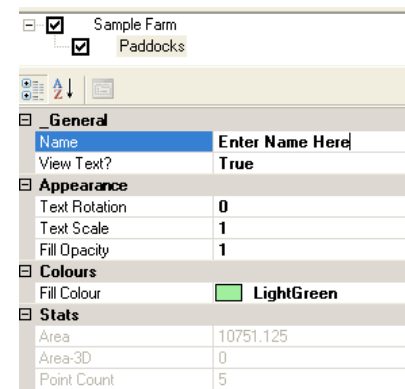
Sample Farm
Paddocks

| _General | |
|---|---|
| Name | Enter Name Here |
| View Text? | True |
| **Appearance** | |
| Text Rotation | 0 |
| Text Scale | 1 |
| Fill Opacity | 1 |
| **Colours** | |
| Fill Colour | LightGreen |
| **Stats** | |
| Area | 10751.125 |
| Area-3D | 0 |
| Point Count | 5 |